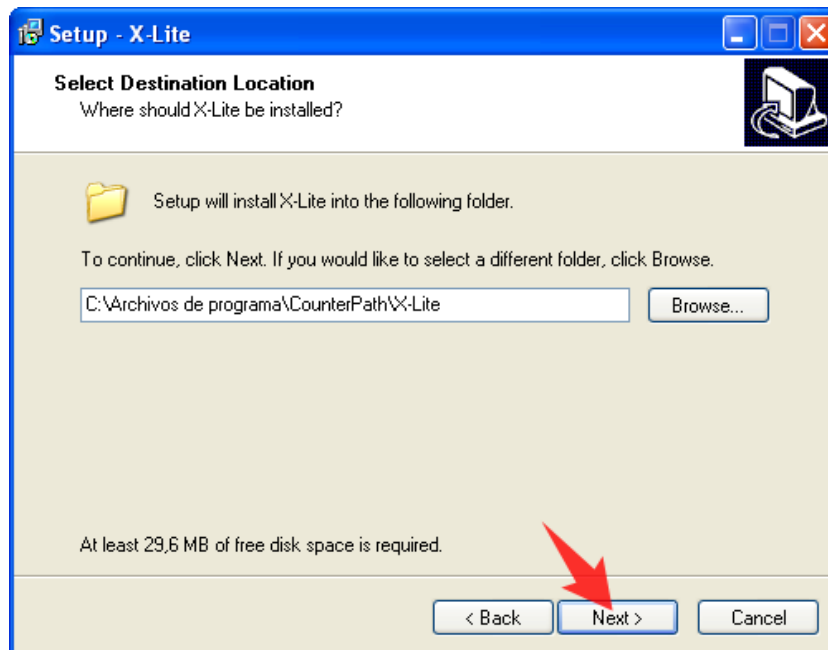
Setup - X-Lite

Select Destination Location
Where should X-Lite be installed?

Setup will install X-Lite into the following folder.

To continue, click Next. If you would like to select a different folder, click Browse.

C:\Archivos de programa\CounterPath\X-Lite

Browse...

At least 29,6 MB of free disk space is required.

< Back

Next >

Cancel